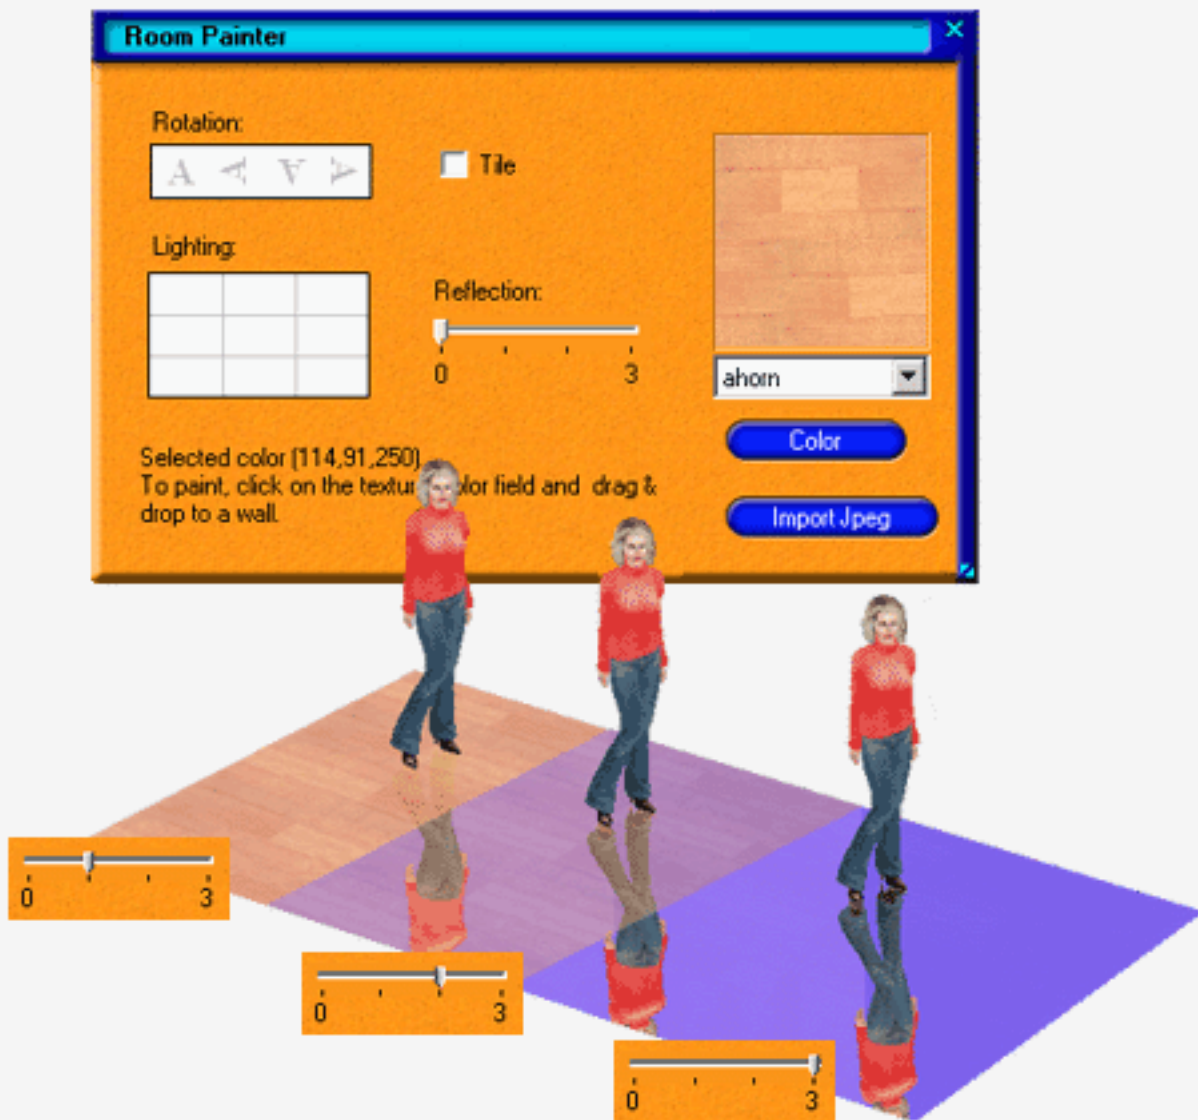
Room Painter

×

Rotation:

A ∢ ∀ ⊳

Tile

Lighting:

Reflection:

0 3

ahorn

Color

Import Jpeg

Selected color (114,91,250)
To paint, click on the textur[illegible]olor field and drag & drop to a wall.

0 3

0 3

0 3